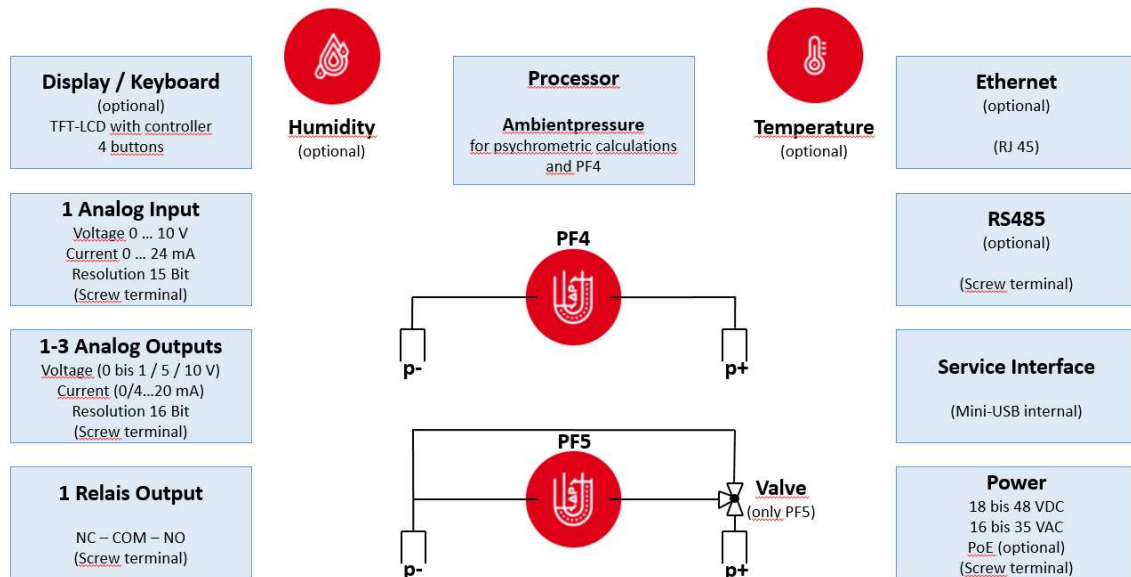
Display / Keyboard
(optional)
TFT-LCD with controller
4 buttons

Humidity
(optional)

Processor

Ambientpressure
for psychrometric calculations
and PF4

Temperature
(optional)

Ethernet
(optional)

(RJ 45)

1 Analog Input
Voltage 0 … 10 V
Current 0 … 24 mA
Resolution 15 Bit
(Screw terminal)

PF4

p-

p+

RS485
(optional)

(Screw terminal)

1-3 Analog Outputs
Voltage (0 bis 1 / 5 / 10 V)
Current (0/4…20 mA)
Resolution 16 Bit
(Screw terminal)

Service Interface

(Mini-USB internal)

PF5

Valve
(only PF5)

p-

p+

1 Relais Output

NC – COM – NO
(Screw terminal)

Power
18 bis 48 VDC
16 bis 35 VAC
PoE (optional)
(Screw terminal)